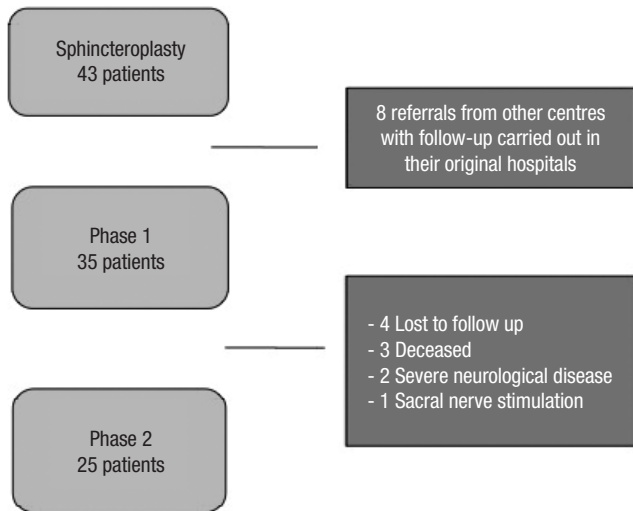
Sphincteroplasty
43 patients

8 referrals from other centres with follow-up carried out in their original hospitals

Phase 1
35 patients

- 4 Lost to follow up
- 3 Deceased
- 2 Severe neurological disease
- 1 Sacral nerve stimulation

Phase 2
25 patients